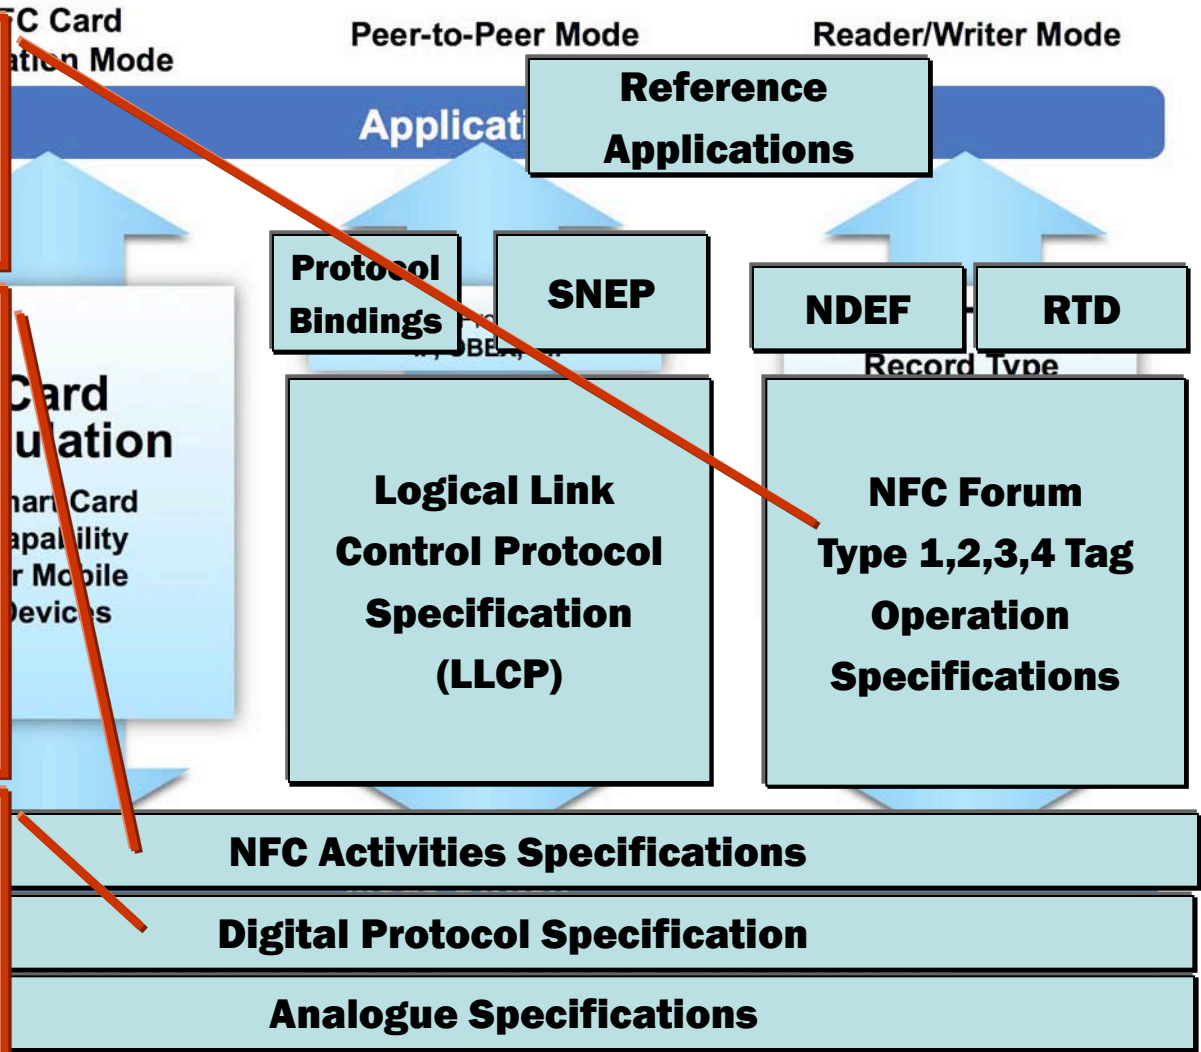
FC Card
ation Mode

Peer-to-Peer Mode

Reader/Writer Mode

Reference Applications

Applicati

Protocol Bindings

SNEP

NDEF

RTD

Record Type

Card
ulation

hart Card
apability
r Mobile
Devices

Logical Link Control Protocol Specification (LLCP)

NFC Forum Type 1,2,3,4 Tag Operation Specifications

NFC Activities Specifications

Digital Protocol Specification

Analogue Specifications